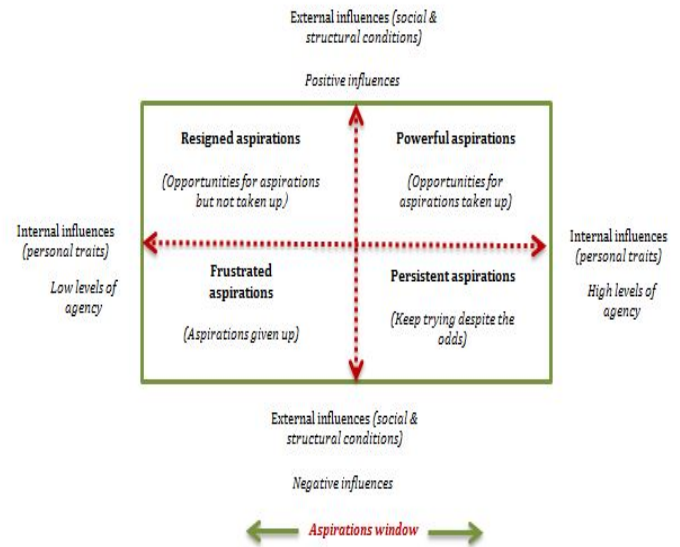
External influences (social & structural conditions)

Positive influences

Resigned aspirations

(Opportunities for aspirations but not taken up)

Powerful aspirations

(Opportunities for aspirations taken up)

Internal influences (personal traits)

Low levels of agency

Frustrated aspirations

(Aspirations given up)

Persistent aspirations

(Keep trying despite the odds)

Internal influences (personal traits)

High levels of agency

External influences (social & structural conditions)

Negative influences

Aspirations window